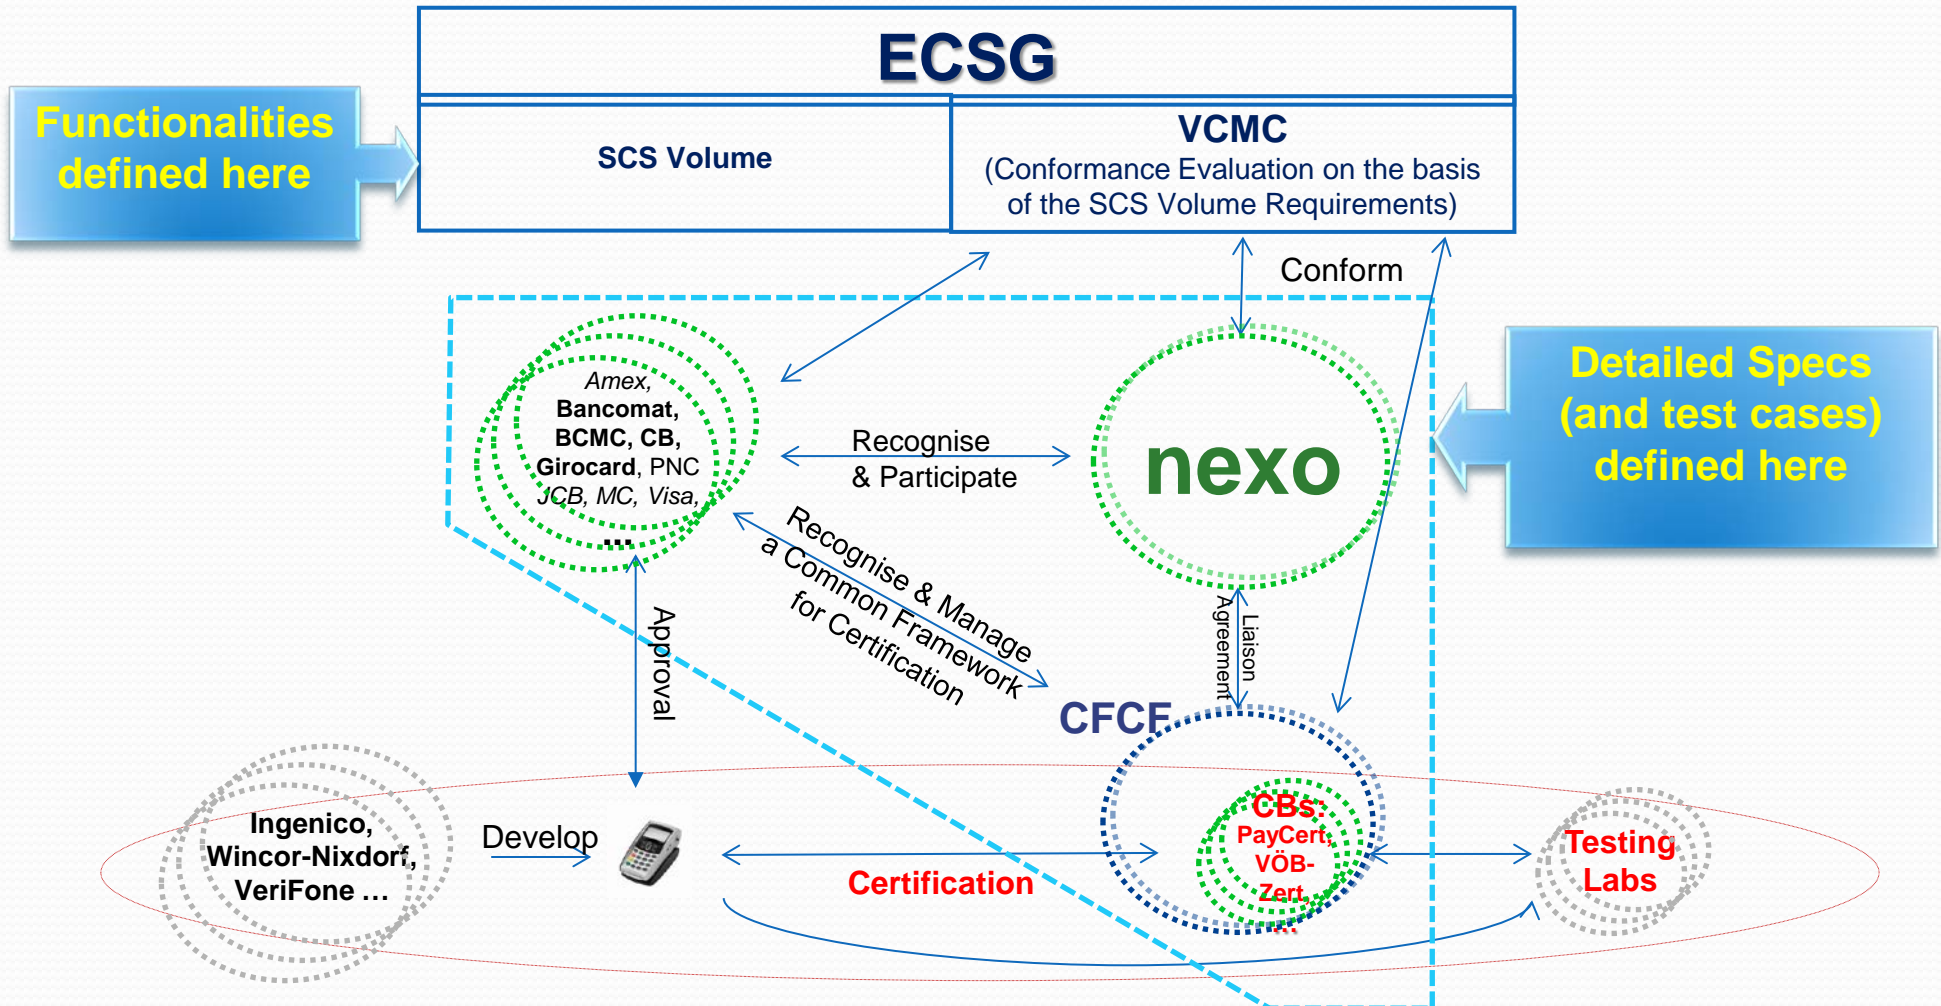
Functionalities defined here

ECSG

SCS Volume

VCMC
(Conformance Evaluation on the basis of the SCS Volume Requirements)

Conform

Detailed Specs (and test cases) defined here

Amex, Bancomat, BCMC, CB, Girocard, PNC JCB, MC, Visa, ...

Recognise & Participate

nexo

Recognise & Manage a Common Framework for Certification

Approval

Liaison Agreement

CFCF

CBs: PayCert, VÖB-Zert, ...

Ingenico, Wincor-Nixdorf, VeriFone ...

Develop

Certification

Testing Labs